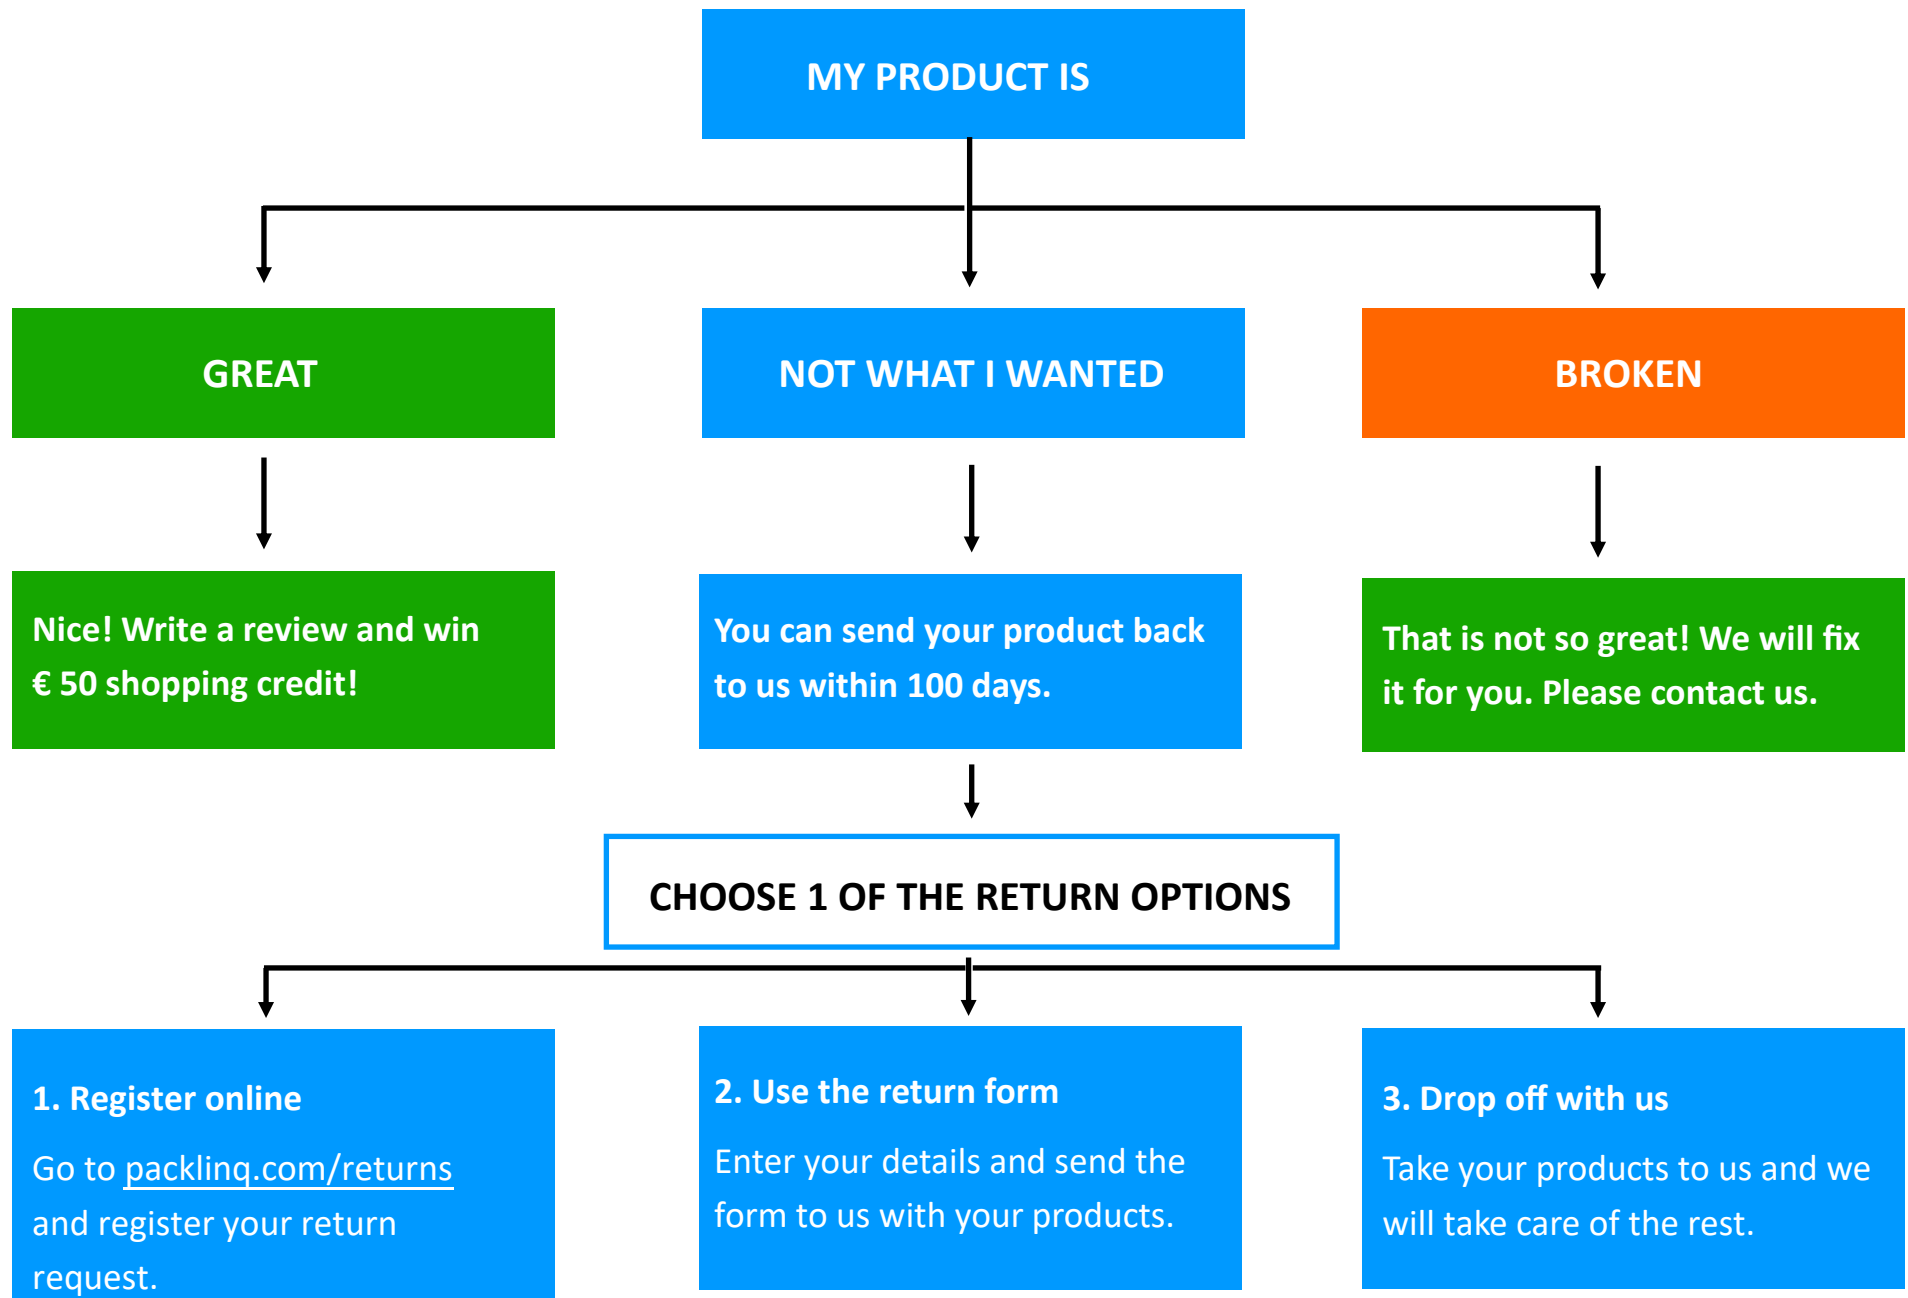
MY PRODUCT IS

GREAT

NOT WHAT I WANTED

BROKEN

Nice! Write a review and win € 50 shopping credit!

You can send your product back to us within 100 days.

That is not so great! We will fix it for you. Please contact us.

CHOOSE 1 OF THE RETURN OPTIONS

1. Register online

Go to packlinq.com/returns and register your return request.

2. Use the return form

Enter your details and send the form to us with your products.

3. Drop off with us

Take your products to us and we will take care of the rest.